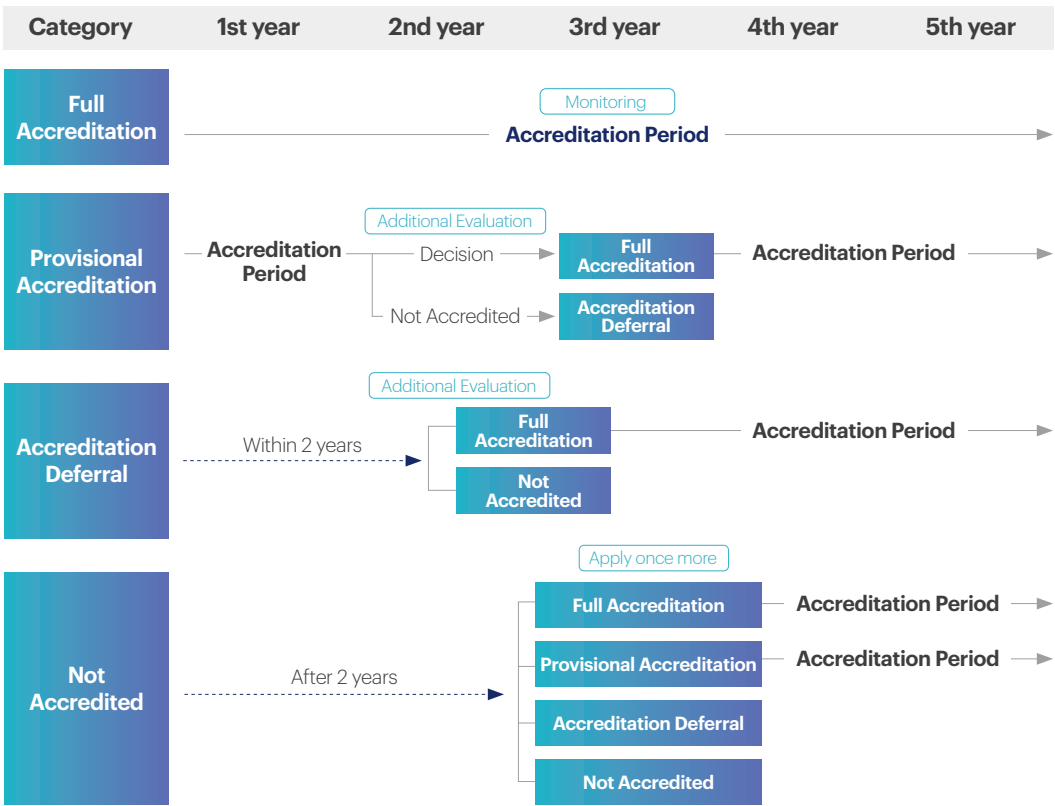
| Category | 1st year | 2nd year | 3rd year | 4th year | 5th year |
|---|---|---|---|---|---|

Full Accreditation

Monitoring

Accreditation Period

Provisional Accreditation

Accreditation Period

Additional Evaluation

Decision

Full Accreditation

Accreditation Period

Not Accredited

Accreditation Deferral

Accreditation Deferral

Within 2 years

Additional Evaluation

Full Accreditation

Accreditation Period

Not Accredited

Not Accredited

After 2 years

Apply once more

Full Accreditation

Accreditation Period

Provisional Accreditation

Accreditation Period

Accreditation Deferral

Not Accredited